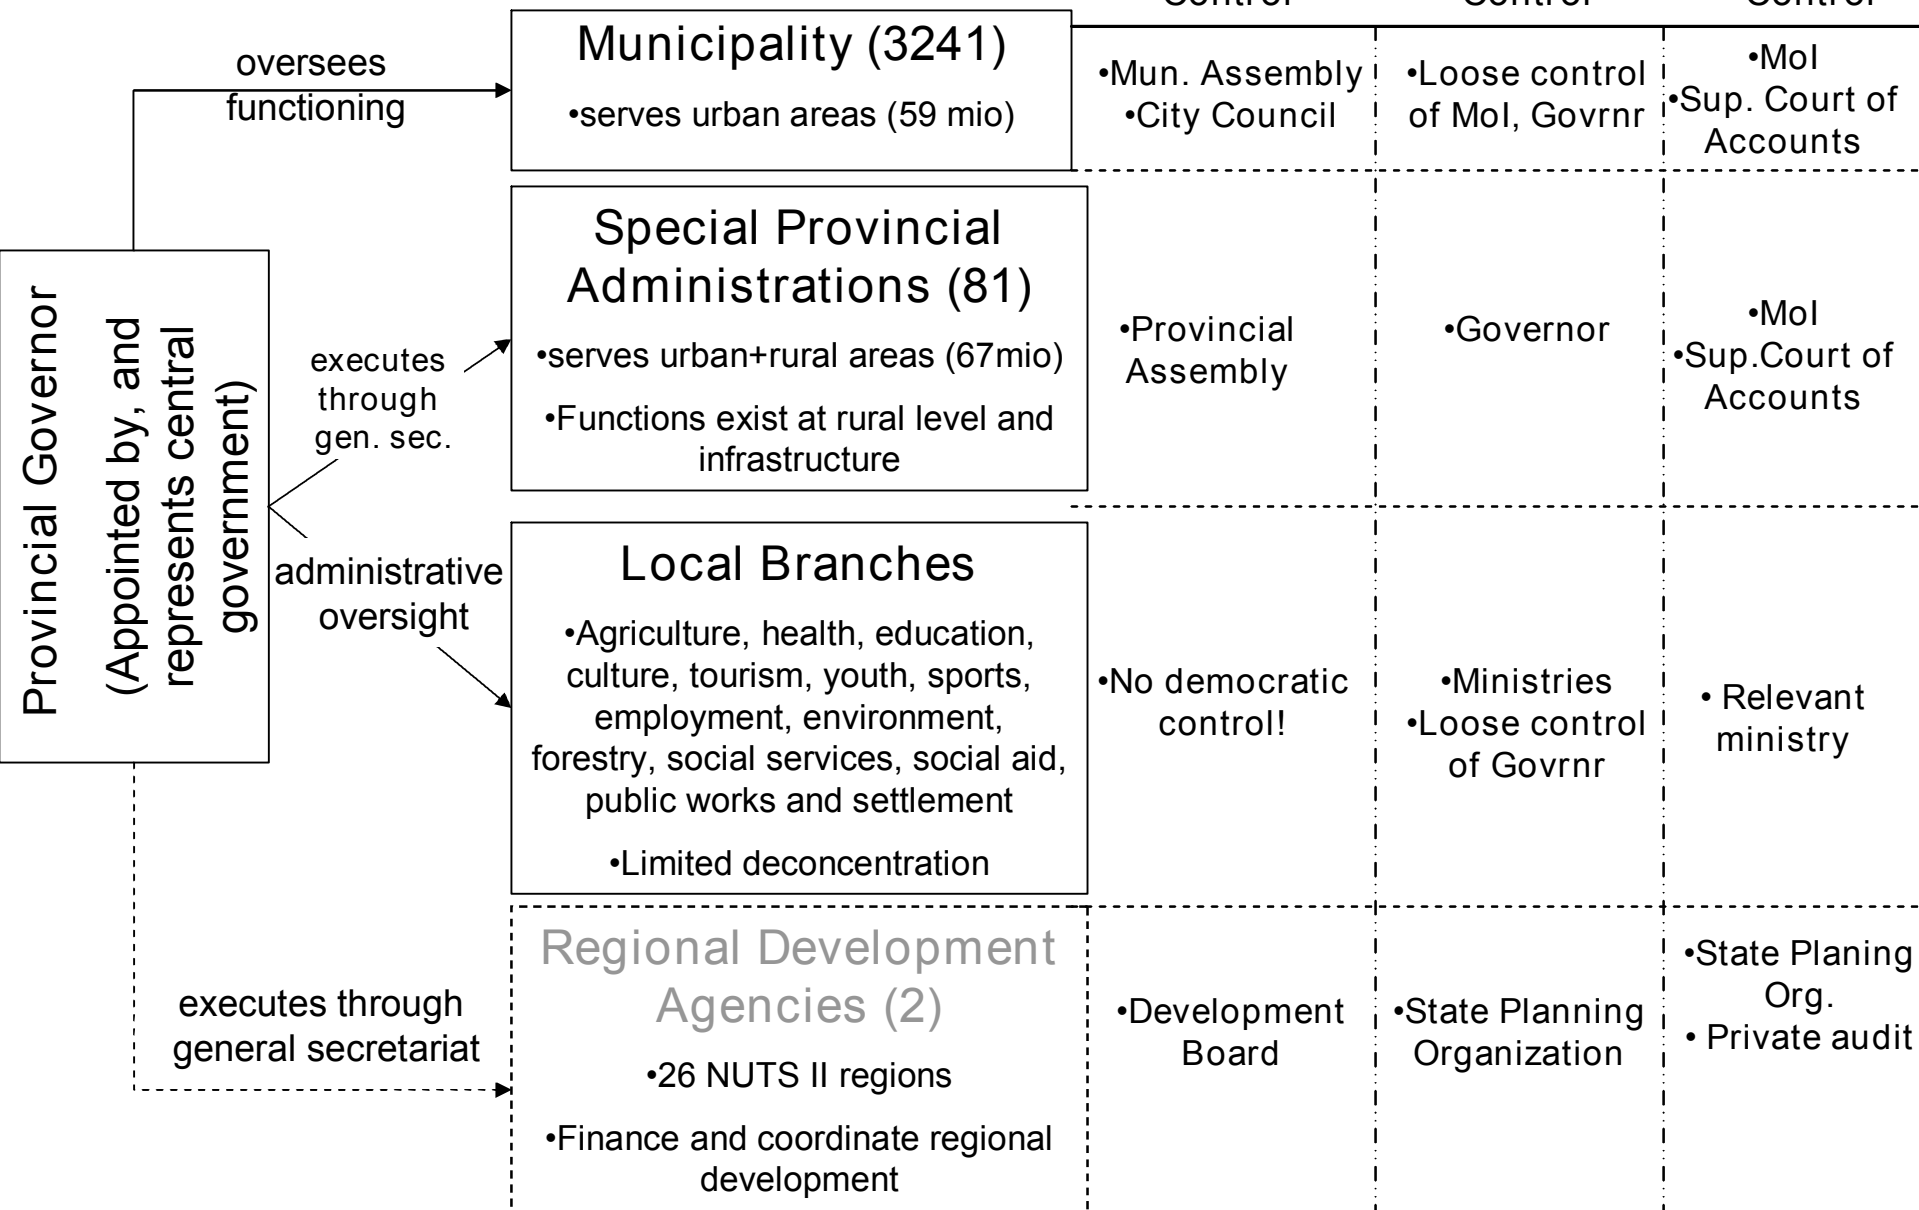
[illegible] Control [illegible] Control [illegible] Control

Provincial Governor (Appointed by, and represents central government)

oversees functioning

executes through gen. sec.

administrative oversight

executes through general secretariat

Municipality (3241)
•serves urban areas (59 mio)

•Mun. Assembly
•City Council

•Loose control of MoI, Govrnr

•MoI
•Sup. Court of Accounts

Special Provincial Administrations (81)
•serves urban+rural areas (67mio)
•Functions exist at rural level and infrastructure

•Provincial Assembly

•Governor

•MoI
•Sup.Court of Accounts

Local Branches
•Agriculture, health, education, culture, tourism, youth, sports, employment, environment, forestry, social services, social aid, public works and settlement
•Limited deconcentration

•No democratic control!

•Ministries
•Loose control of Govrnr

• Relevant ministry

Regional Development Agencies (2)
•26 NUTS II regions
•Finance and coordinate regional development

•Development Board

•State Planning Organization

•State Planing Org.
• Private audit